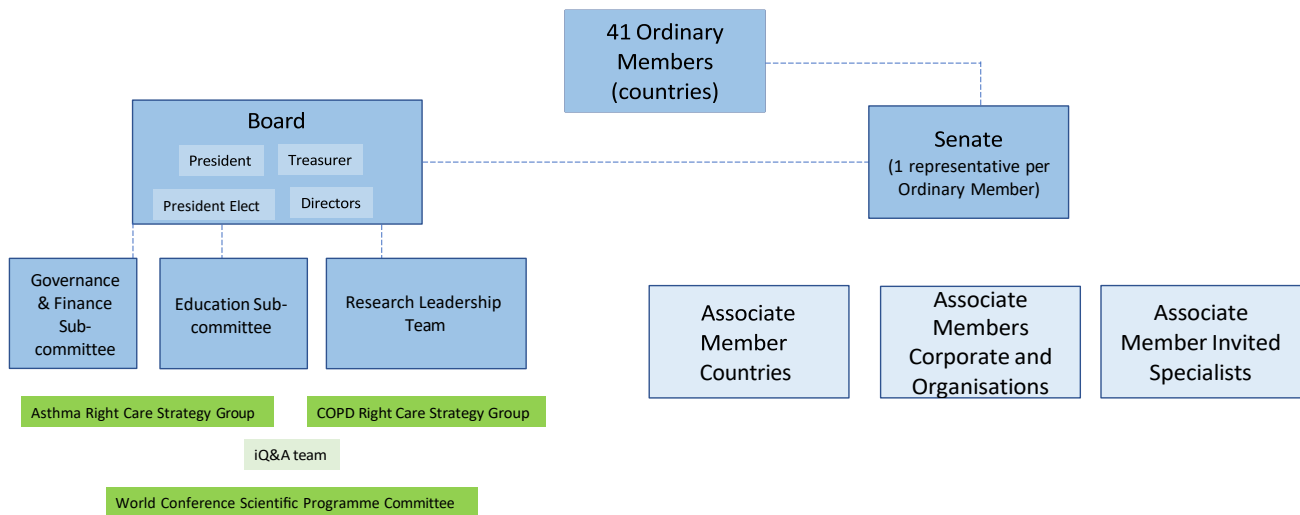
41 Ordinary Members (countries)

Board

President

Treasurer

President Elect

Directors

Senate
(1 representative per Ordinary Member)

Governance & Finance Subcommittee

Education Subcommittee

Research Leadership Team

Associate Member Countries

Associate Members Corporate and Organisations

Associate Member Invited Specialists

Asthma Right Care Strategy Group

COPD Right Care Strategy Group

iQ&A team

World Conference Scientific Programme Committee